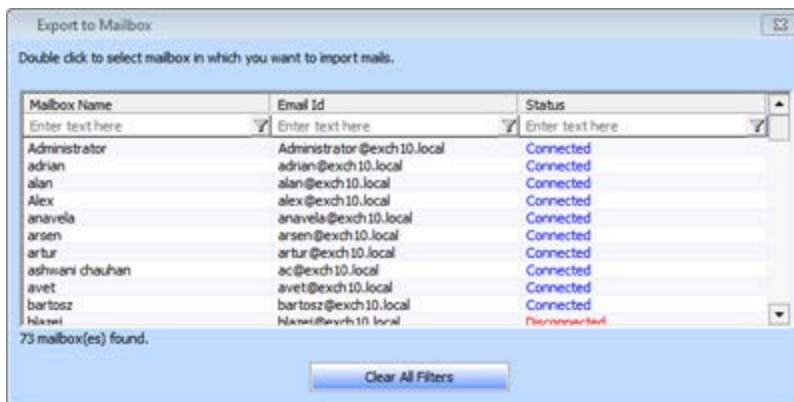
Export to Mailbox

Double click to select mailbox in which you want to import mails.

| Mailbox Name | Email Id | Status |
|---|---|---|
| Enter text here | Enter text here | Enter text here |
| Administrator | Administrator@exch10.local | Connected |
| adrian | adrian@exch10.local | Connected |
| alan | alan@exch10.local | Connected |
| Alex | alex@exch10.local | Connected |
| anavela | anavela@exch10.local | Connected |
| arsen | arsen@exch10.local | Connected |
| artur | artur@exch10.local | Connected |
| ashwani chauhan | ac@exch10.local | Connected |
| avet | avet@exch10.local | Connected |
| bartosz | bartosz@exch10.local | Connected |
| blazej | blazej@exch10.local | Disconnected |

73 mailbox(es) found.

Clear All Filters